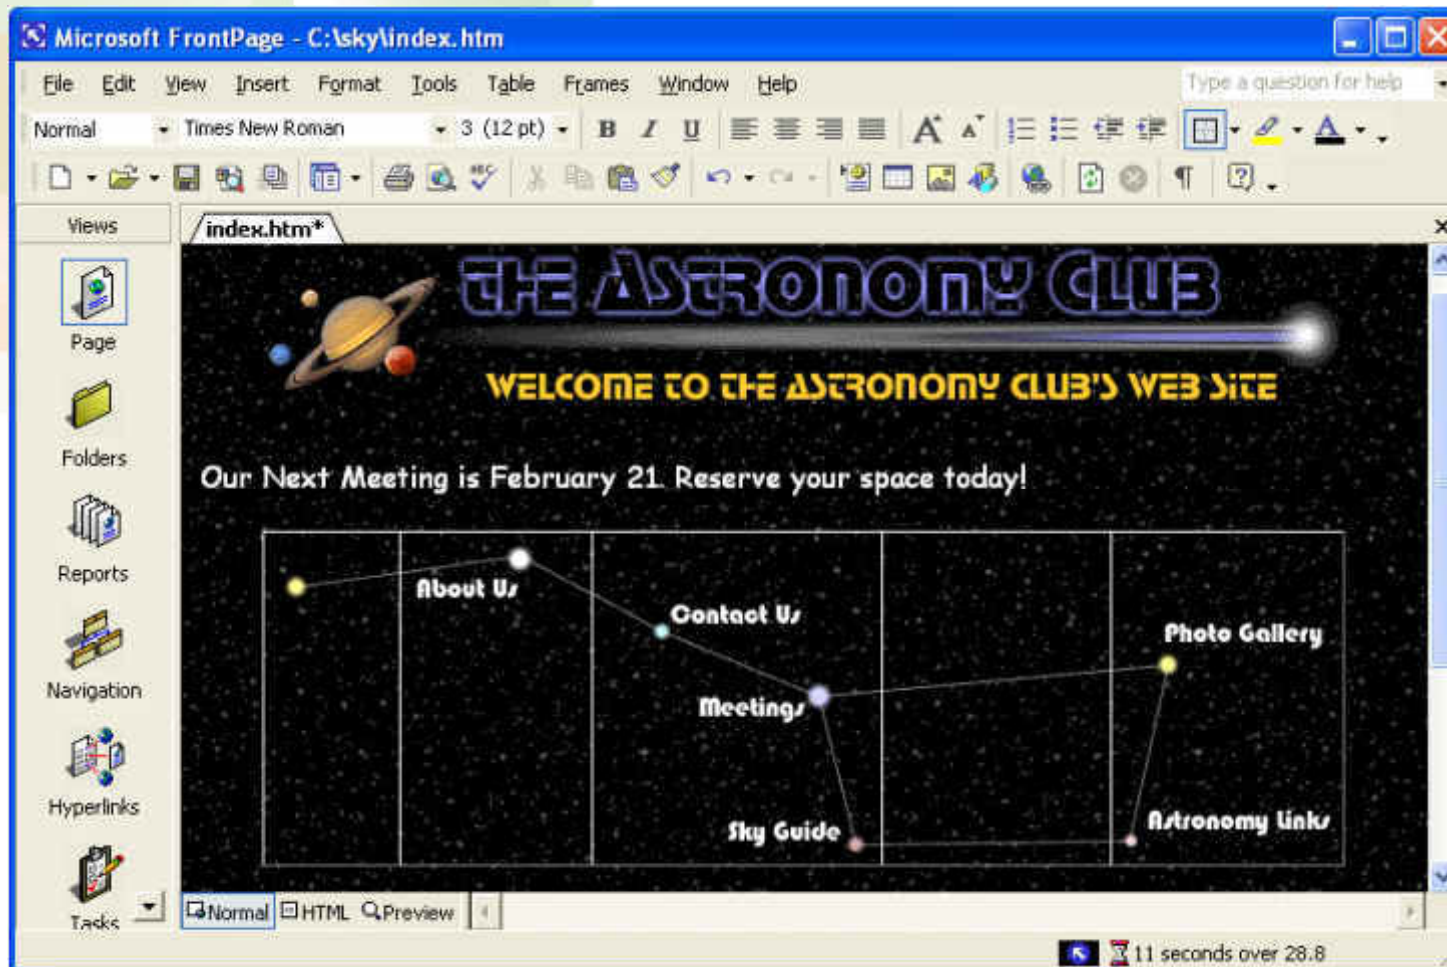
Microsoft FrontPage - C:\sky\index.htm

File Edit View Insert Format Tools Table Frames Window Help

Type a question for help

Normal Times New Roman 3 (12 pt) B I U

Views

Page

Folders

Reports

Navigation

Hyperlinks

Tasks

index.htm*

THE ASTRONOMY CLUB

WELCOME TO THE ASTRONOMY CLUB'S WEB SITE

Our Next Meeting is February 21. Reserve your space today!

About Us

Contact Us

Photo Gallery

Meetings

Sky Guide

Astronomy Links

Normal HTML Preview

11 seconds over 28.8